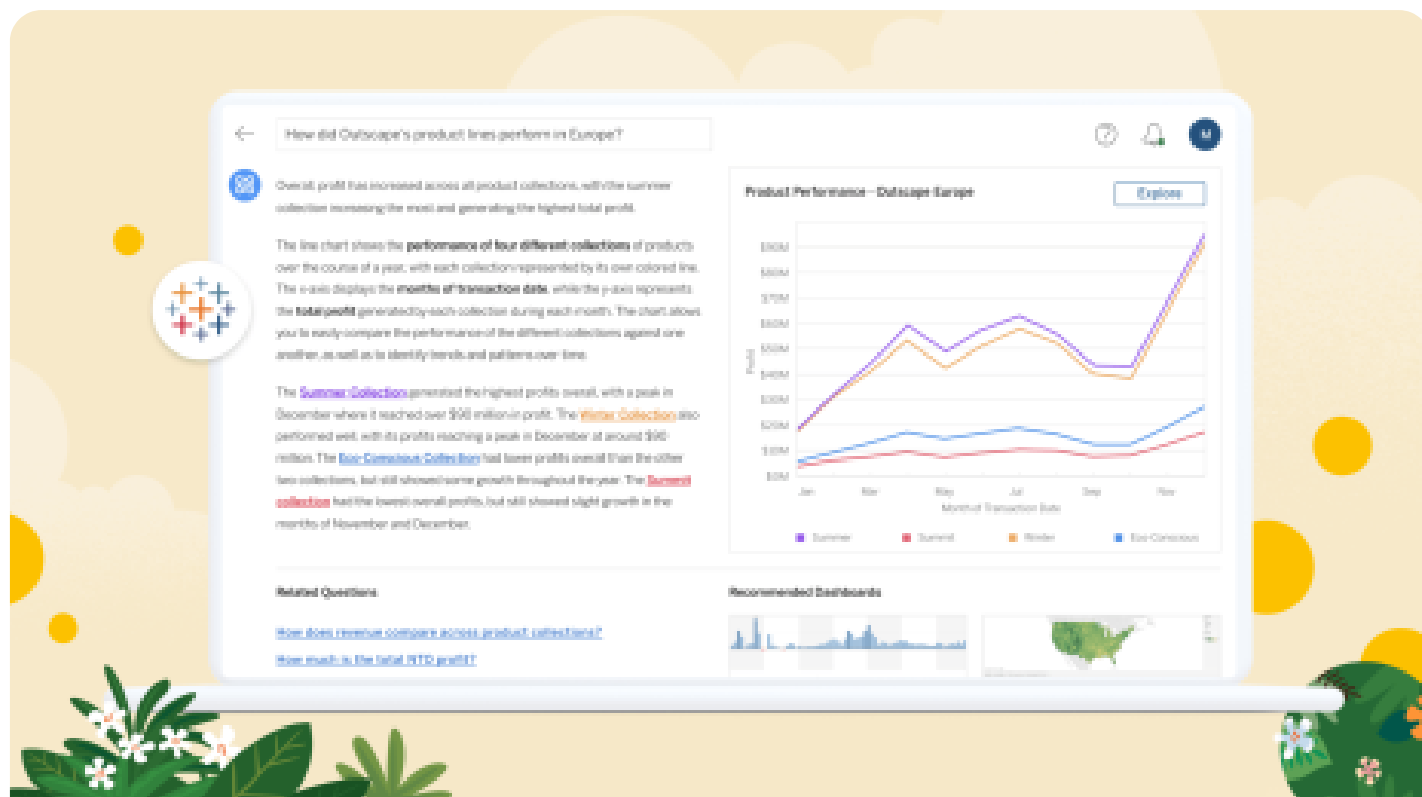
How did Outscape's product lines perform in Europe?

M

Overall, profit has increased across all product collections, with the summer collection increasing the most and generating the highest total profit.

The line chart shows the **performance of four different collections** of products over the course of a year, with each collection represented by its own colored line. The x-axis displays the **months of transaction date**, while the y-axis represents the **total profit** generated by each collection during each month. The chart allows you to easily compare the performance of the different collections against one another, as well as to identify trends and patterns over time.

The Summer Collection generated the highest profits overall, with a peak in December where it reached over $90 million in profit. The Winter Collection also performed well, with its profits reaching a peak in December at around $90 million. The Eco-Conscious Collection had lower profits overall than the other two collections, but still showed some growth throughout the year. The Summit collection had the lowest overall profits, but still showed slight growth in the months of November and December.

Product Performance - Outscape Europe

Explore

$90M
$80M
$70M
$60M
$50M
$40M
$30M
$20M
$10M
$0M

Profit

Jan
Mar
May
Jul
Sep
Nov

Month of Transaction Date

Summer
Summit
Winter
Eco-Conscious

Related Questions

How does revenue compare across product collections?

How much is the total YTD profit?

Recommended Dashboards